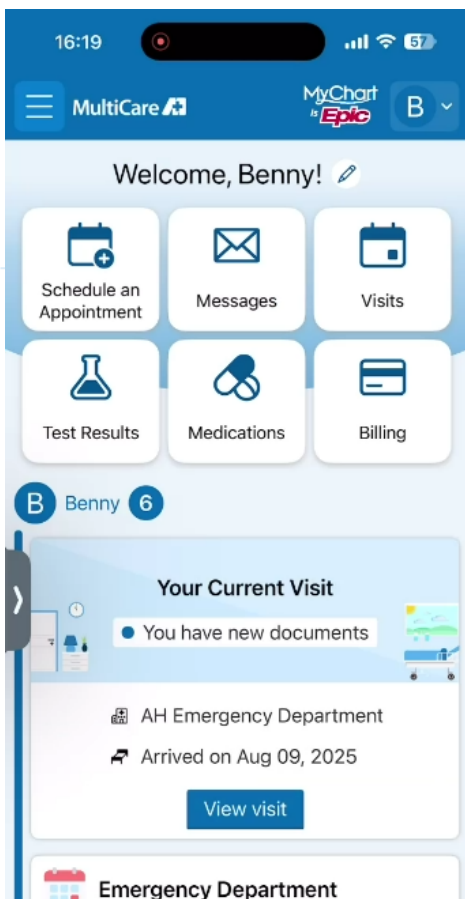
16:19

57

MultiCare

MyChart by Epic

B

Welcome, Benny!

Schedule an Appointment

Messages

Visits

Test Results

Medications

Billing

B Benny 6

Your Current Visit

You have new documents

AH Emergency Department

Arrived on Aug 09, 2025

View visit

Emergency Department